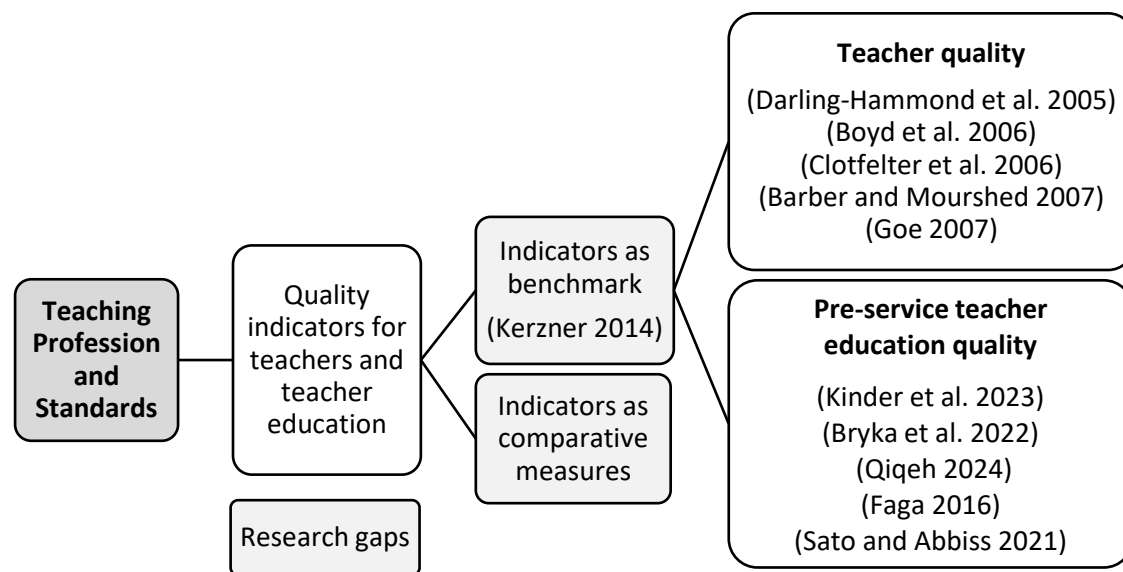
Teaching Profession and Standards

Quality indicators for teachers and teacher education

Indicators as benchmark

(Kerzner 2014)

Indicators as comparative measures

Research gaps

Teacher quality

(Darling-Hammond et al. 2005)
(Boyd et al. 2006)
(Clotfelter et al. 2006)
(Barber and Mourshed 2007)
(Goe 2007)

Pre-service teacher education quality

(Kinder et al. 2023)
(Bryka et al. 2022)
(Qiqeh 2024)
(Faga 2016)
(Sato and Abbiss 2021)